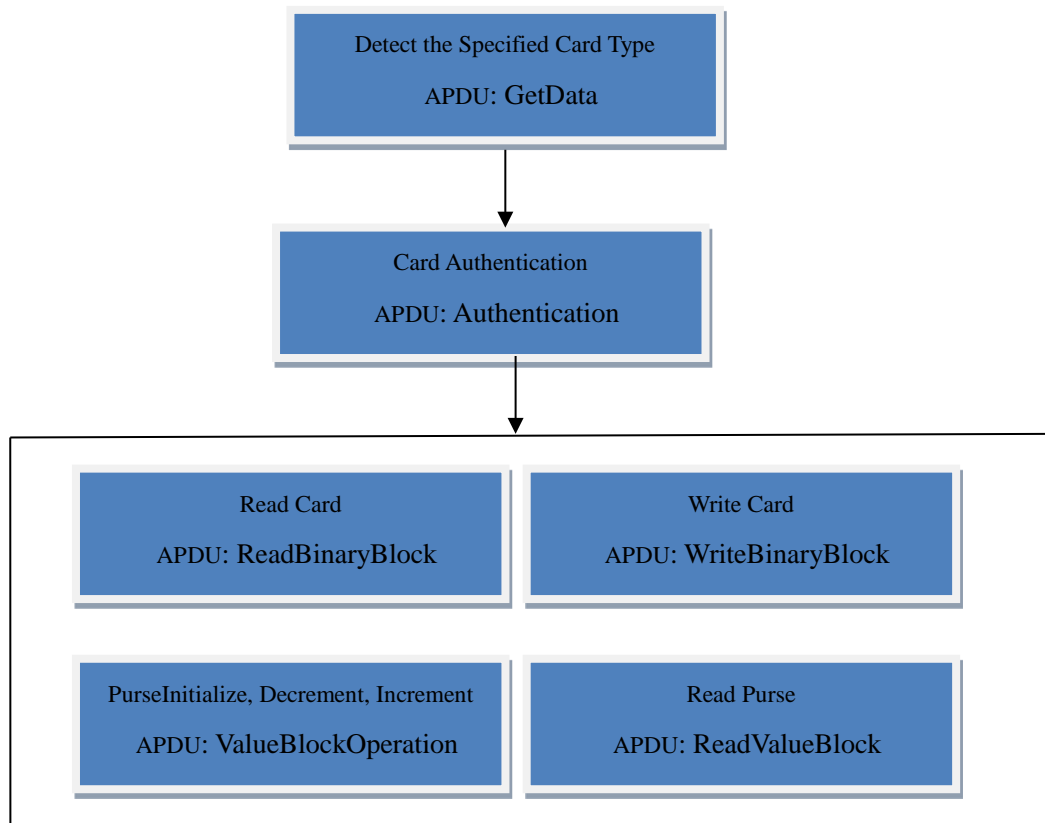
Detect the Specified Card Type

APDU: GetData

Card Authentication

APDU: Authentication

Read Card

APDU: ReadBinaryBlock

Write Card

APDU: WriteBinaryBlock

PurseInitialize, Decrement, Increment

APDU: ValueBlockOperation

Read Purse

APDU: ReadValueBlock